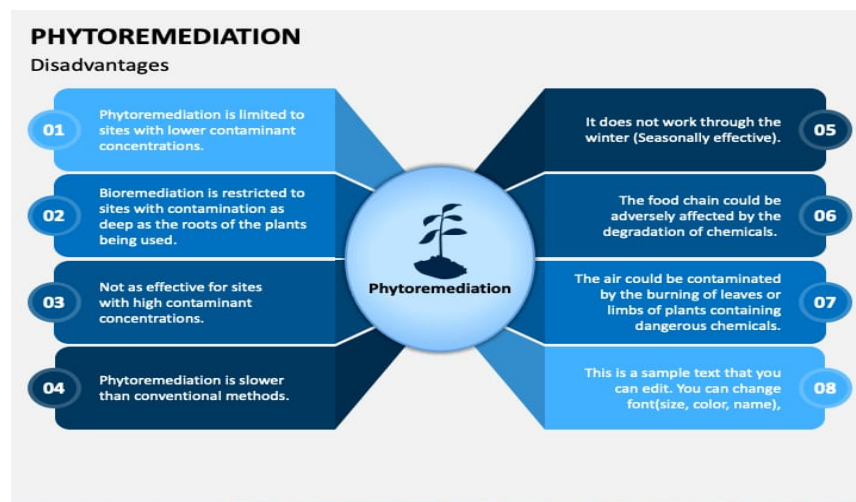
PHYTOREMEDIATION
Disadvantages

01 Phytoremediation is limited to sites with lower contaminant concentrations.

02 Bioremediation is restricted to sites with contamination as deep as the roots of the plants being used.

03 Not as effective for sites with high contaminant concentrations.

04 Phytoremediation is slower than conventional methods.

Phytoremediation

05 It does not work through the winter (Seasonally effective).

06 The food chain could be adversely affected by the degradation of chemicals.

07 The air could be contaminated by the burning of leaves or limbs of plants containing dangerous chemicals.

08 This is a sample text that you can edit. You can change font(size, color, name),